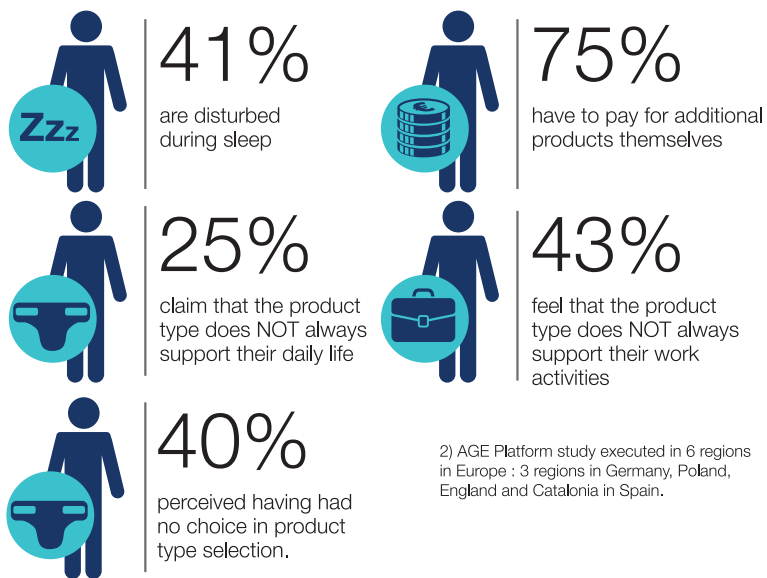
Zzz

41%

are disturbed during sleep

€

75%

have to pay for additional products themselves

25%

claim that the product type does NOT always support their daily life

43%

feel that the product type does NOT always support their work activities

40%

perceived having had no choice in product type selection.

2) AGE Platform study executed in 6 regions in Europe : 3 regions in Germany, Poland, England and Catalonia in Spain.